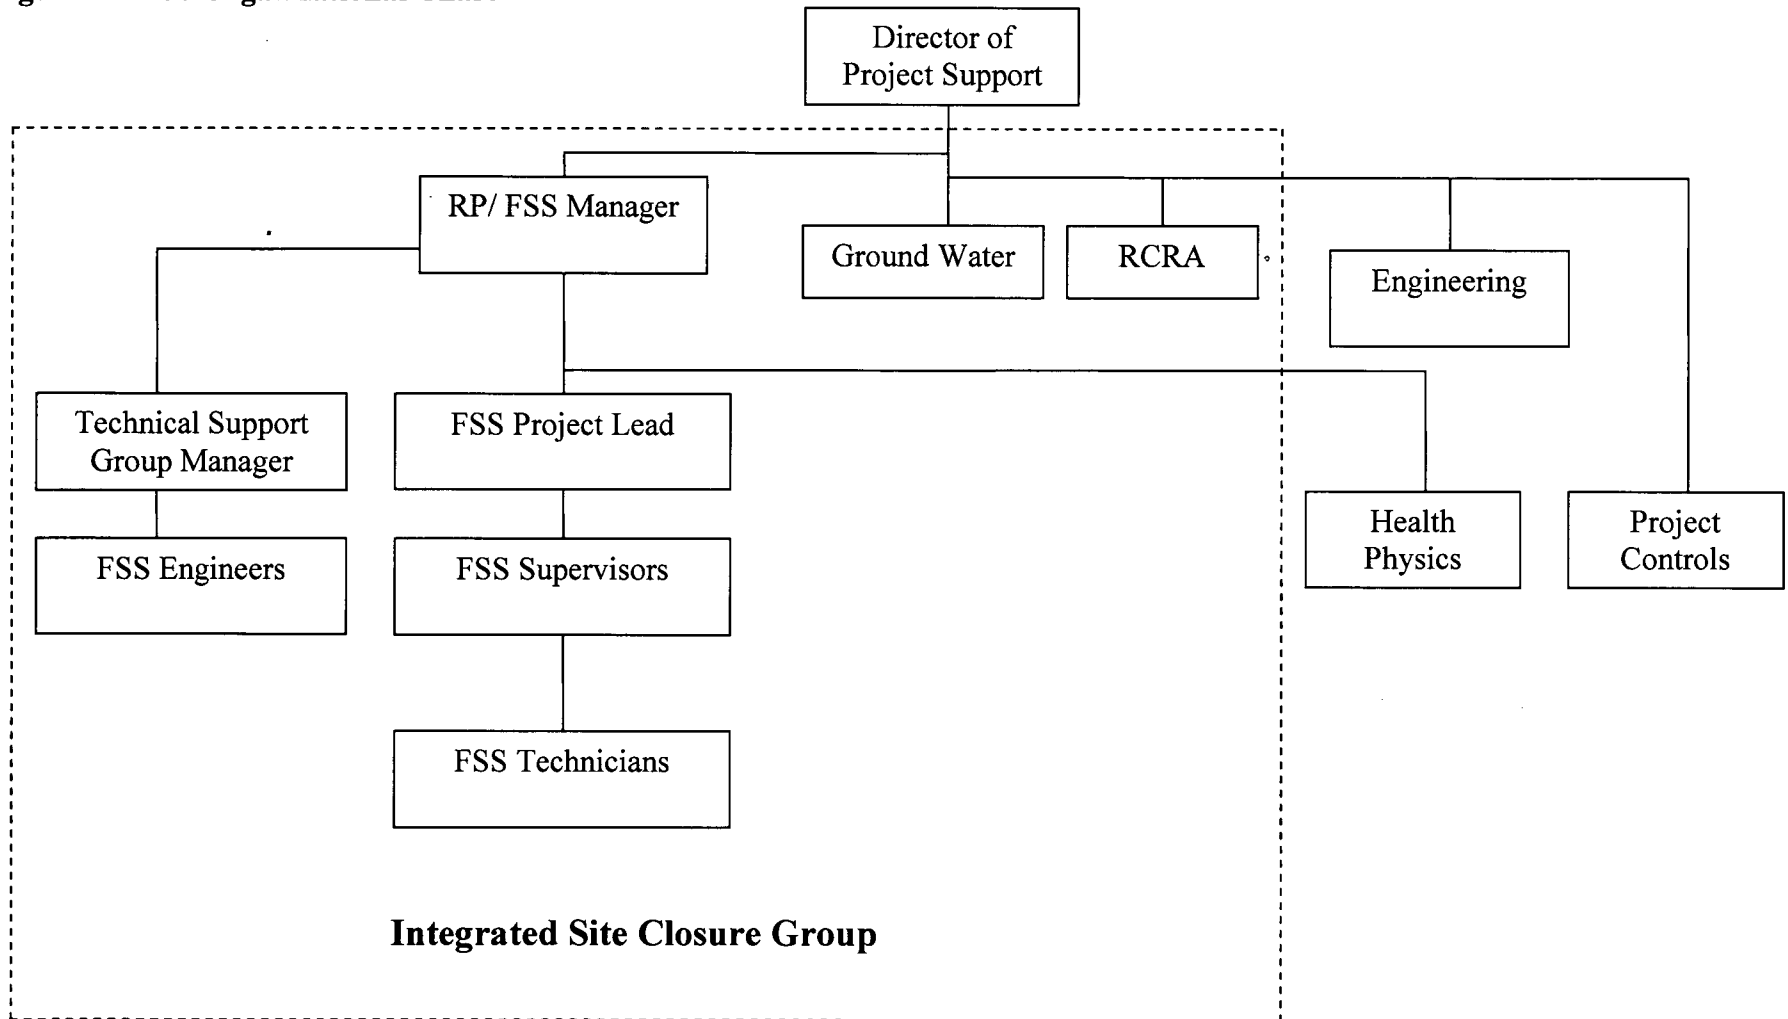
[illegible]

Director of Project Support

RP/ FSS Manager

Ground Water

RCRA

Engineering

Technical Support Group Manager

FSS Project Lead

Health Physics

Project Controls

FSS Engineers

FSS Supervisors

FSS Technicians

Integrated Site Closure Group